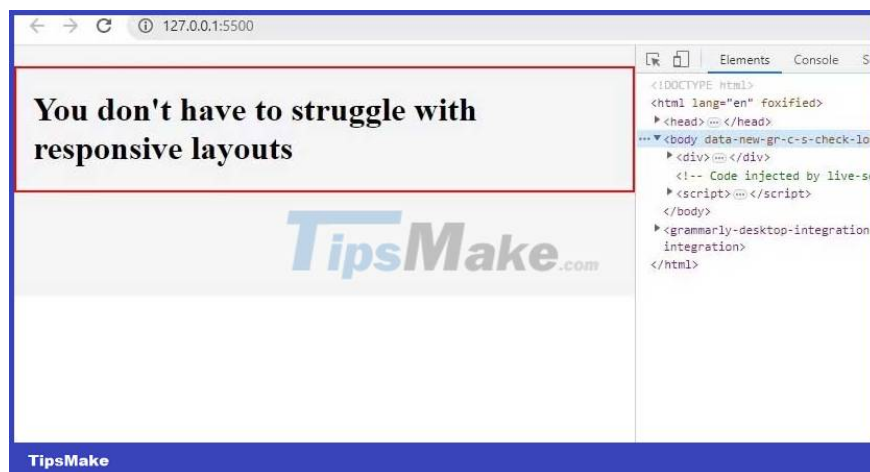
127.0.0.1:5500

You don't have to struggle with responsive layouts

TipsMake.com

Elements Console S

<!DOCTYPE html>
<html lang="en" foxified>
<head> ⋯ </head>
⋯ <body data-new-gr-c-s-check-lo
<div> ⋯ </div>
<!-- Code injected by live-s
<script> ⋯ </script>
</body>
<grammarly-desktop-integration
integration>
</html>

TipsMake